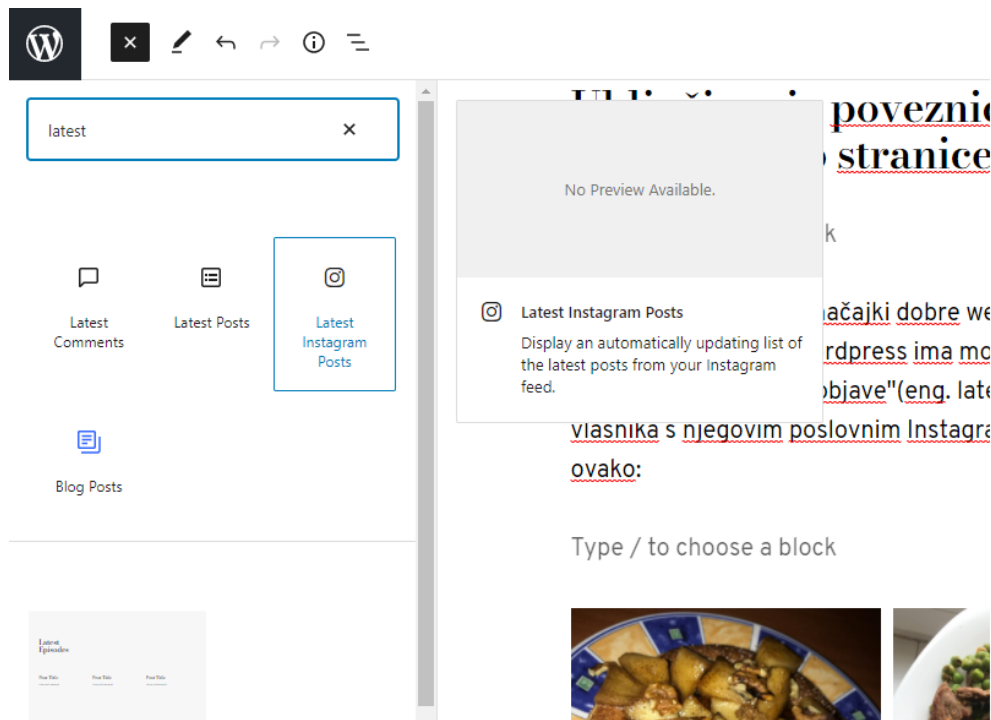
latest

Latest Comments

Latest Posts

Latest Instagram Posts

Blog Posts

Latest Episodes

Post Title

Post Title

Post Title

No Preview Available.

Latest Instagram Posts

Display an automatically updating list of the latest posts from your Instagram feed.

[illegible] poveznic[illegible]

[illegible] stranice

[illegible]k

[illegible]načajki dobre we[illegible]

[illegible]rdpress ima mo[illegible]

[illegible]objave"(eng. late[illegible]

vlasnika s njegovim poslovnim Instagra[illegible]

ovako:

Type / to choose a block